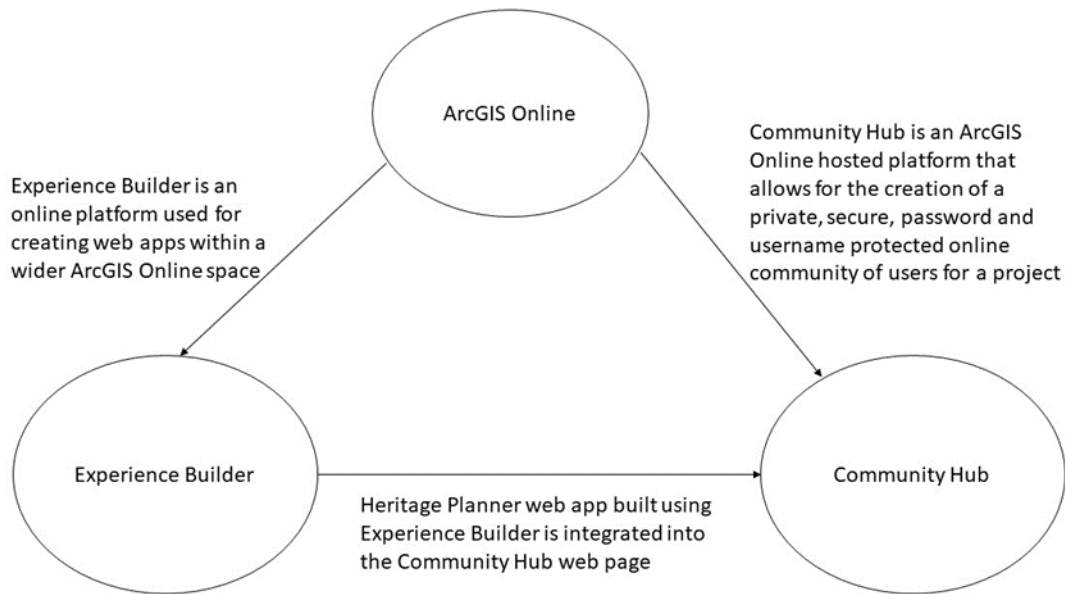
ArcGIS Online

Experience Builder is an online platform used for creating web apps within a wider ArcGIS Online space

Community Hub is an ArcGIS Online hosted platform that allows for the creation of a private, secure, password and username protected online community of users for a project

Experience Builder

Community Hub

Heritage Planner web app built using Experience Builder is integrated into the Community Hub web page